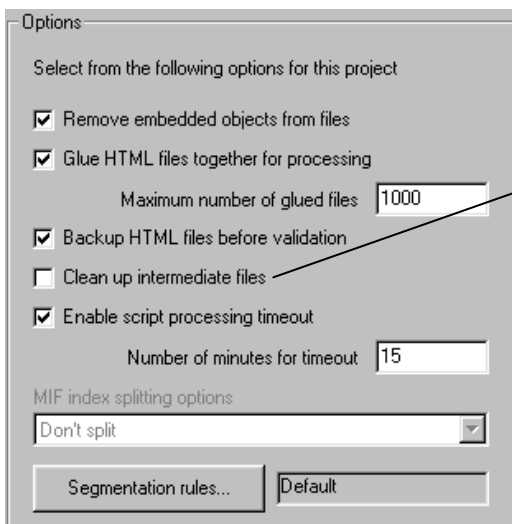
Options

Select from the following options for this project

Remove embedded objects from files

Glue HTML files together for processing

Maximum number of glued files 1000

Backup HTML files before validation

Clean up intermediate files

Enable script processing timeout

Number of minutes for timeout 15

MIF index splitting options

Don't split

Segmentation rules...

Default